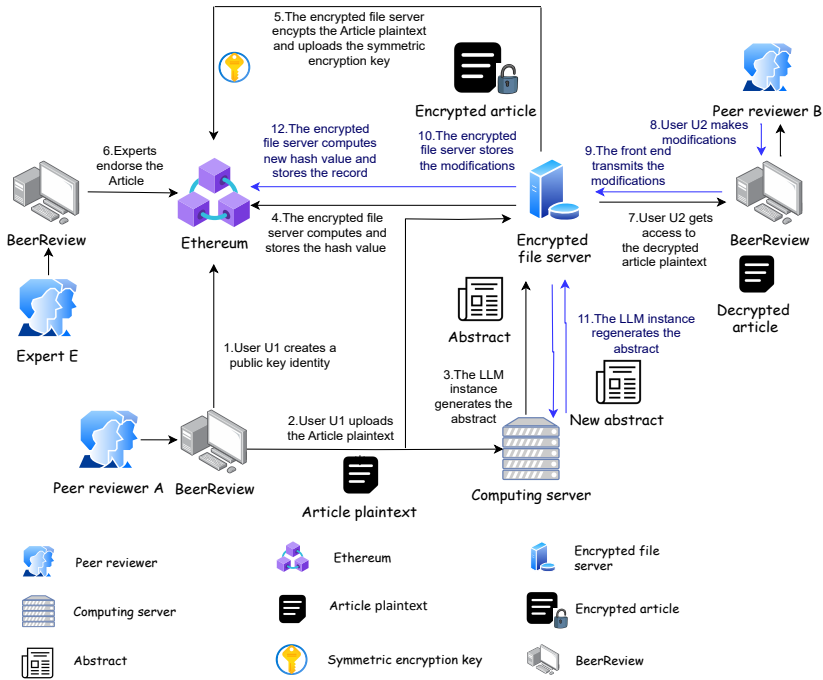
5.The encrypted file server encypts the Article plaintext and uploads the symmetric encryption key

Encrypted article

Peer reviewer B

8.User U2 makes modifications

6.Experts endorse the Article

12.The encrypted file server computes new hash value and stores the record

10.The encrypted file server stores the modifications

9.The front end transmits the modifications

4.The encrypted file server computes and stores the hash value

7.User U2 gets access to the decrypted article plaintext

BeerReview

Ethereum

Encrypted file server

BeerReview

Decrypted article

Abstract

11.The LLM instance regenerates the abstract

Expert E

1.User U1 creates a public key identity

3.The LLM instance generates the abstract

New abstract

2.User U1 uploads the Article plaintext

Peer reviewer A

BeerReview

Computing server

Article plaintext

Peer reviewer

Ethereum

Encrypted file server

Computing server

Article plaintext

Encrypted article

Abstract

Symmetric encryption key

BeerReview